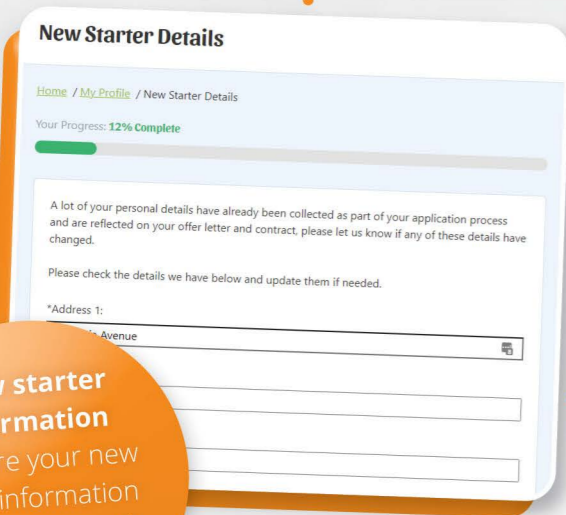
New Starter Details

Home / My Profile / New Starter Details

Your Progress: 12% Complete

A lot of your personal details have already been collected as part of your application process and are reflected on your offer letter and contract, please let us know if any of these details have changed.

Please check the details we have below and update them if needed.

*Address 1:

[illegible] Avenue

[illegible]w starter
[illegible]rmation
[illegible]re your new
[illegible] information